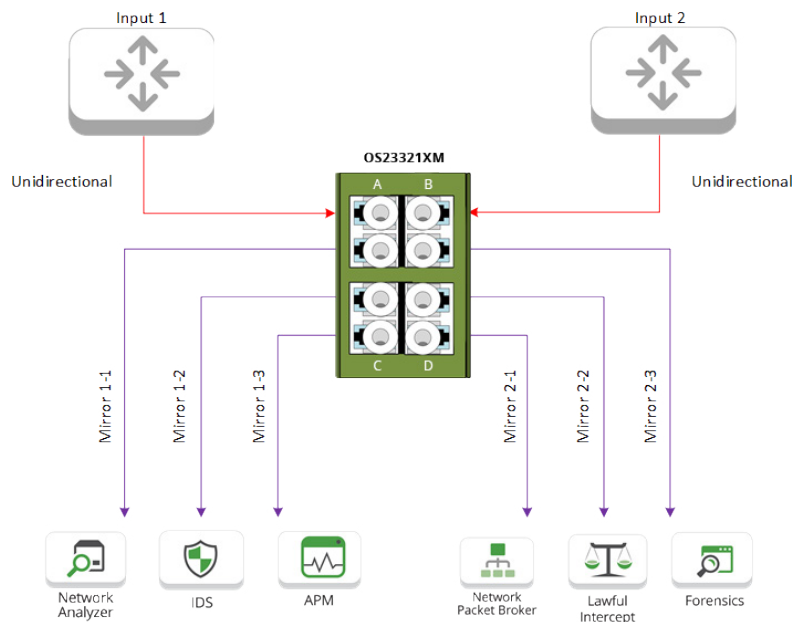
Input 1

Input 2

OS23321XM

A B

C D

Unidirectional

Unidirectional

Mirror 1-1

Mirror 1-2

Mirror 1-3

Mirror 2-1

Mirror 2-2

Mirror 2-3

Network Analyzer

IDS

APM

Network Packet Broker

Lawful Intercept

Forensics